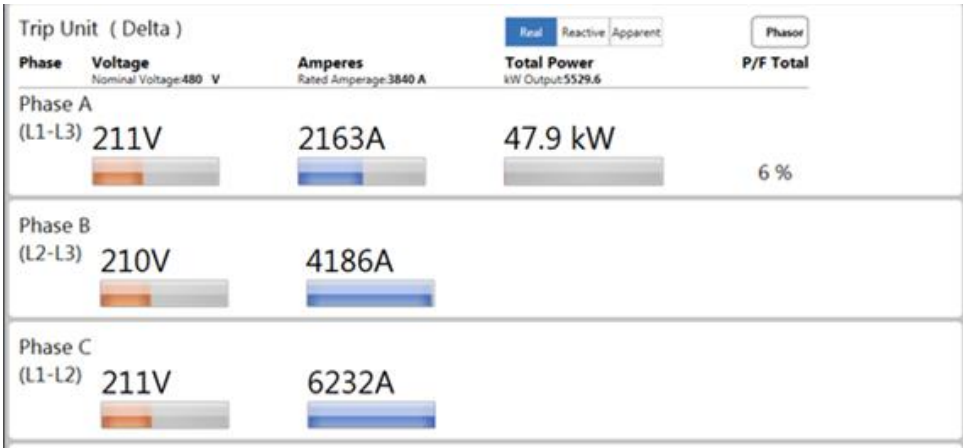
Trip Unit ( Delta )

Real Reactive Apparent

Phasor

| Phase | Voltage Nominal Voltage:480 V | Amperes Rated Amperage:3840 A | Total Power kW Output:5529.6 | P/F Total |
|---|---|---|---|---|
| Phase A (L1-L3) | 211V | 2163A | 47.9 kW | 6 % |
| Phase B (L2-L3) | 210V | 4186A | | |
| Phase C (L1-L2) | 211V | 6232A | | |